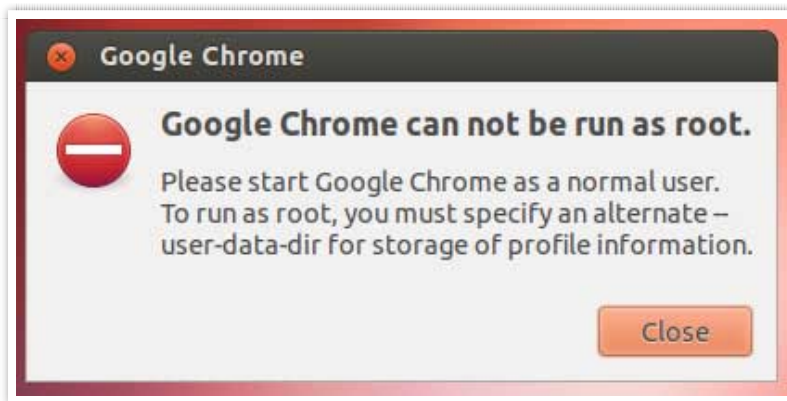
Google Chrome

Google Chrome can not be run as root.

Please start Google Chrome as a normal user. To run as root, you must specify an alternate – user-data-dir for storage of profile information.

Close